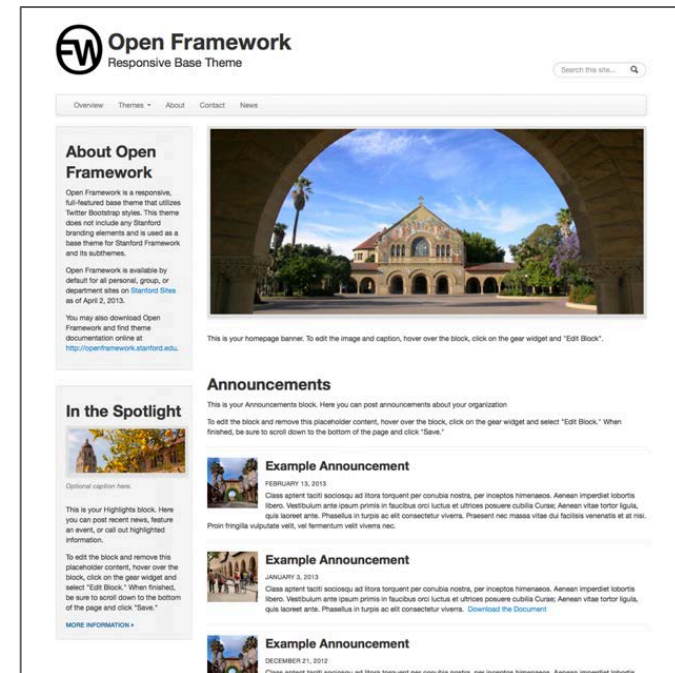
FW Open Framework
Responsive Base Theme

Search this site...

Overview Themes About Contact News

About Open Framework

Open Framework is a responsive, full-featured base theme that utilizes Twitter Bootstrap styles. This theme does not include any Stanford branding elements and is used as a base theme for Stanford Framework and its subthemes.

Open Framework is available by default for all personal, group, or department sites on Stanford Sites as of April 2, 2013.

You may also download Open Framework and find theme documentation online at http://openframework.stanford.edu.

In the Spotlight

Optional caption here.

This is your Highlights block. Here you can post recent news, feature an event, or call out highlighted information.

To edit the block and remove this placeholder content, hover over the block, click on the gear widget and select "Edit Block." When finished, be sure to scroll down to the bottom of the page and click "Save."

MORE INFORMATION »

This is your homepage banner. To edit the image and caption, hover over the block, click on the gear widget and "Edit Block".

Announcements

This is your Announcements block. Here you can post announcements about your organization

To edit the block and remove this placeholder content, hover over the block, click on the gear widget and select "Edit Block." When finished, be sure to scroll down to the bottom of the page and click "Save."

Example Announcement

FEBRUARY 13, 2013

Class aptent taciti sociosqu ad litora torquent per conubia nostra, per inceptos himenaeos. Aenean imperdiet lobortis libero. Vestibulum ante ipsum primis in faucibus orci luctus et ultrices posuere cubilia Curae; Aenean vitae tortor ligula, quis laoreet ante. Phasellus in turpis ac elit consectetur viverra. Praesent nec massa vitae dui facilisis venenatis et at nisi. Proin fringilla vulputate velit, vel fermentum velit viverra nec.

Example Announcement

JANUARY 3, 2013

Class aptent taciti sociosqu ad litora torquent per conubia nostra, per inceptos himenaeos. Aenean imperdiet lobortis libero. Vestibulum ante ipsum primis in faucibus orci luctus et ultrices posuere cubilia Curae; Aenean vitae tortor ligula, quis laoreet ante. Phasellus in turpis ac elit consectetur viverra. Download the Document

Example Announcement

DECEMBER 21, 2012

Class aptent taciti sociosqu ad litora torquent per conubia nostra, per inceptos himenaeos. Aenean imperdiet lobortis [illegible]